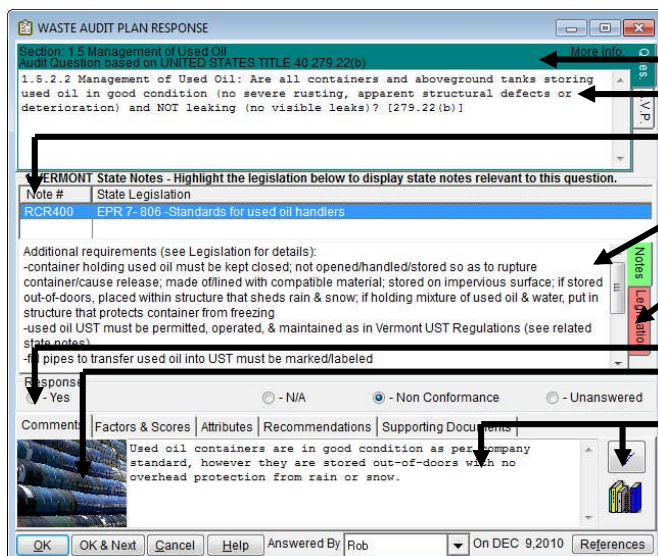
WASTE AUDIT PLAN RESPONSE

Section: 1.5 Management of Used Oil
Audit Question based on UNITED STATES TITLE 40 279.22(b)
More info

1.5.2.2 Management of Used Oil: Are all containers and aboveground tanks storing used oil in good condition (no severe rusting, apparent structural defects or deterioration) and NOT leaking (no visible leaks)? [279.22(b)]

Ques.
V.P.

VERMONT State Notes - Highlight the legislation below to display state notes relevant to this question.

| Note # | State Legislation |
|---|---|
| RCR400 | EPR 7- 806 -Standards for used oil handlers |

Additional requirements (see Legislation for details):
-container holding used oil must be kept closed; not opened/handled/stored so as to rupture container/cause release; made of/lined with compatible material; stored on impervious surface; if stored out-of-doors, placed within structure that sheds rain & snow; if holding mixture of used oil & water, put in structure that protects container from freezing
-used oil UST must be permitted, operated, & maintained as in Vermont UST Regulations (see related state notes)
-f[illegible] pipes to transfer used oil into UST must be marked/labeled

Notes
Le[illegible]atio

Response
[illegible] - Yes
- N/A
- Non Conformance
- Unanswered

Comments | Factors & Scores | Attributes | Recommendations | Supporting Documents

Used oil containers are in good condition as per company standard, however they are stored out-of-doors with no overhead protection from rain or snow.

OK | OK & Next | Cancel | Help | Answered By Rob | On DEC 9,2010 | References